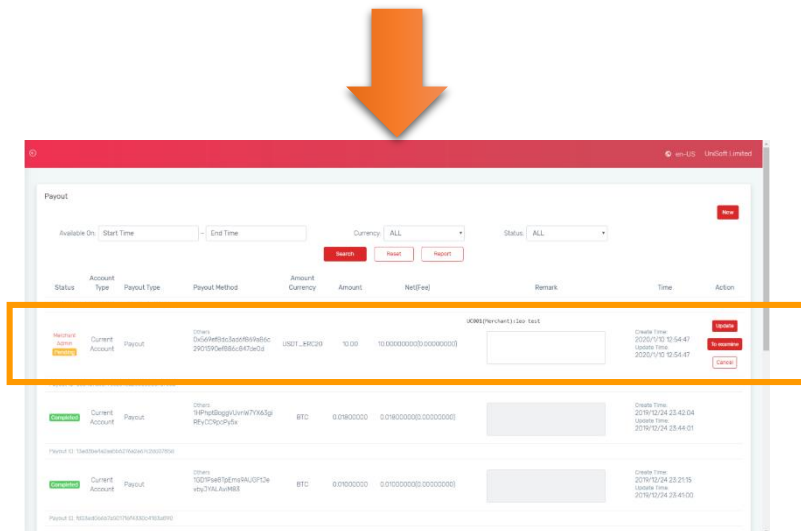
en-US UniSoft limited

Payout

New

Available On: Start Time - End Time Currency: ALL Status: ALL

Search Reset Report

| Status | Account Type | Payout Type | Payout Method | Amount Currency | Amount | Net(Fee) | Remark | Time | Action |
|---|---|---|---|---|---|---|---|---|---|
| Merchant Admin Pending | Current Account | Payout | Others 0x569ef6dc3ace8b69a86c2901590ef886c847de0d | USDT_ERC20 | 10.00 | 10.00000000(0.00000000) | UC001(Merchant):leo test | Create Time: 2020/1/10 12:54:47 Update Time: 2020/1/10 12:54:47 | Update To examine Cancel |
| Completed | Current Account | Payout | Others 1HPhpfBoggvUsnW7YX43giREyCCRpcPySx | BTC | 0.01800000 | 0.01800000(0.00000000) | | Create Time: 2019/12/24 23:42:04 Update Time: 2019/12/24 23:44:01 | |
| Completed | Current Account | Payout | Others 1GD1Pae6TpEms9AUGF12evbyJYAL4viM88 | BTC | 0.01000000 | 0.01000000(0.00000000) | | Create Time: 2019/12/24 23:21:15 Update Time: 2019/12/24 23:41:00 | |

Payout ID: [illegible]

Payout ID: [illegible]

Payout ID: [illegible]